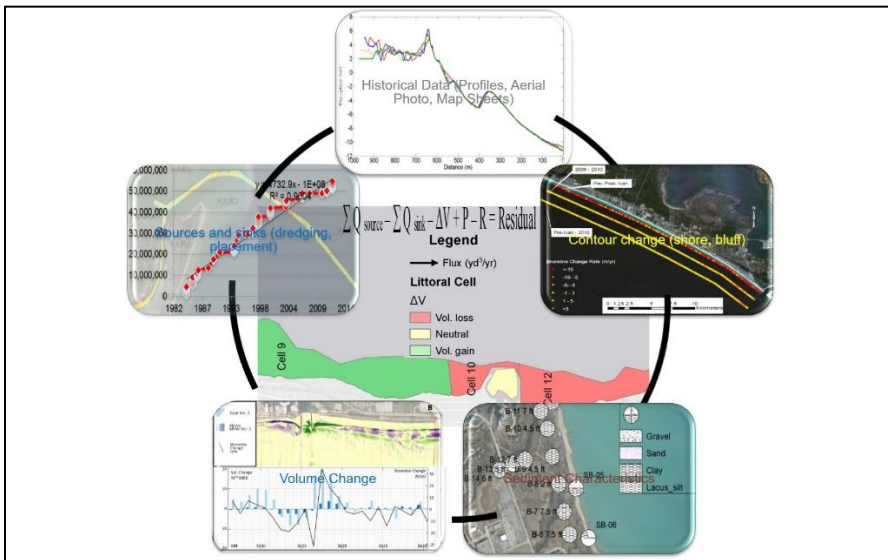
Historical Data (Profiles, Aerial Photo, Map Sheets)

Distance (m)

1000 900 800 700 600 500 400 300 200 100 0

$\sum Q_{source} - \sum Q_{sink} - \Delta V + P - R = Residual$

Sources and sinks (dredging, placement)

60,000,000
50,000,000
40,000,000
30,000,000
20,000,000
10,000,000
0

y = 1732.9x - 1E+08
R² = 0.9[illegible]

1982 1987 1993 1998 2004 2009 201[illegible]

Contour change (shore, bluff)

2006 - 2010

Pre-Post Ivan

Pre-Ivan - 2010

Shoreline Change Rate (m/yr)

0 1.25 2.5 5 7.5 10 Kilometers

Legend

Flux (yd³/yr)

Littoral Cell

ΔV

Vol. loss

Neutral

Vol. gain

Cell 9

Cell 10

Cell 12

Volume Change

Sediment Characteristics

Gravel

Sand

Clay

Lacus_silt

B-11 7 ft

B-10 4.5 ft

B-12 7 ft

B-9 4.5 ft

B-13 3 ft

B-14 6 ft

B-8

B-7 7.5 ft

B-6 7.5 ft

SB-05

SB-06